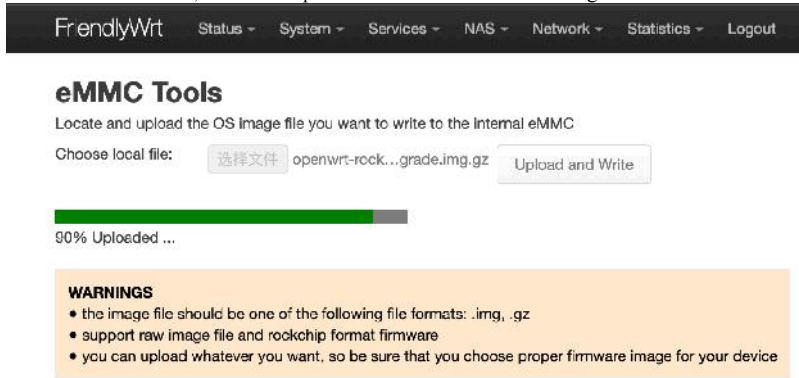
FriendlyWrt Status - System - Services - NAS - Network - Statistics - Logout

eMMC Tools

Locate and upload the OS image file you want to write to the internal eMMC

Choose local file: 选择文件 openwrt-rock…grade.img.gz Upload and Write

90% Uploaded ...

WARNINGS

• the image file should be one of the following file formats: .img, .gz
• support raw image file and rockchip format firmware
• you can upload whatever you want, so be sure that you choose proper firmware image for your device